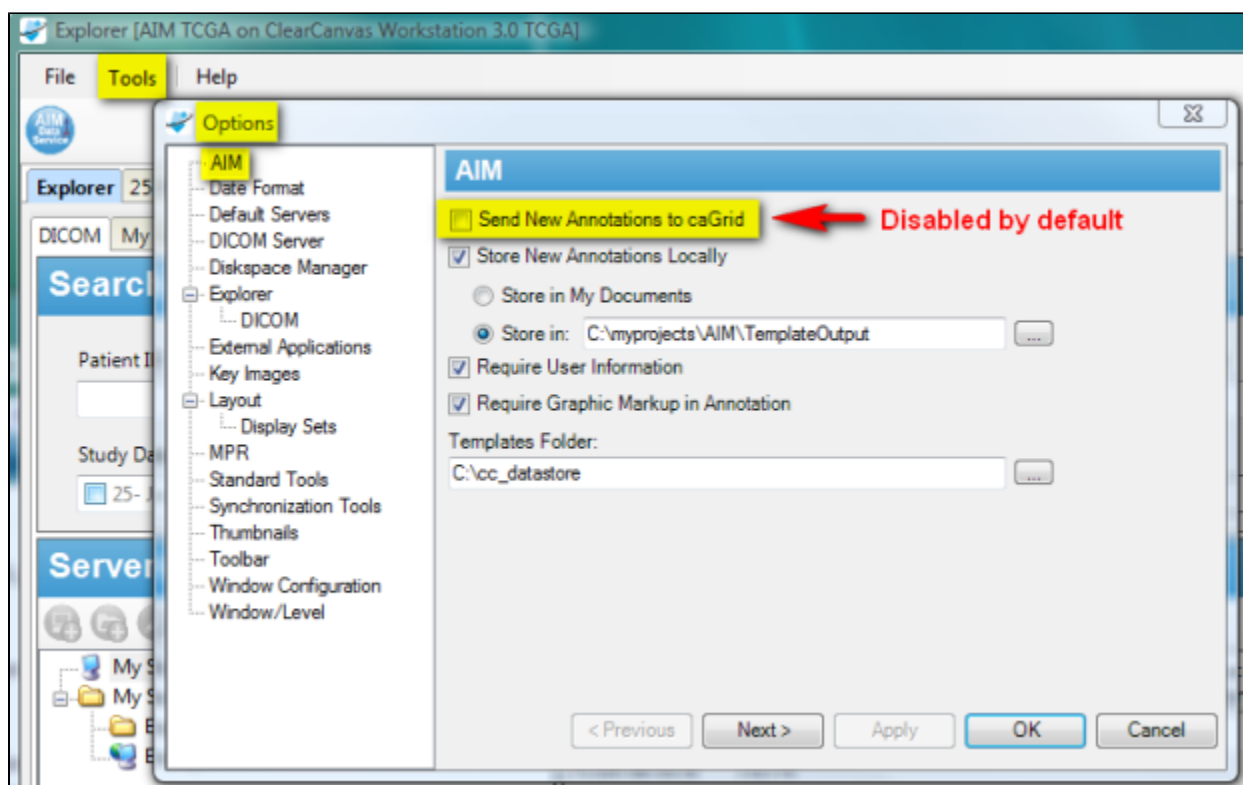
Explorer [AIM TCGA on ClearCanvas Workstation 3.0 TCGA]

File Tools Help

AIM Data Service

Explorer 25

DICOM My

Search

Patient I

Study Da

25- J

Server

My S

My S

E

E

Options

AIM
Date Format
Default Servers
DICOM Server
Diskspace Manager
Explorer
DICOM
External Applications
Key Images
Layout
Display Sets
MPR
Standard Tools
Synchronization Tools
Thumbnails
Toolbar
Window Configuration
Window/Level

AIM

Send New Annotations to caGrid

Disabled by default

Store New Annotations Locally

Store in My Documents

Store in: C:\myprojects\AIM\TemplateOutput ...

Require User Information

Require Graphic Markup in Annotation

Templates Folder:

C:\cc_datastore ...

< Previous Next > Apply OK Cancel